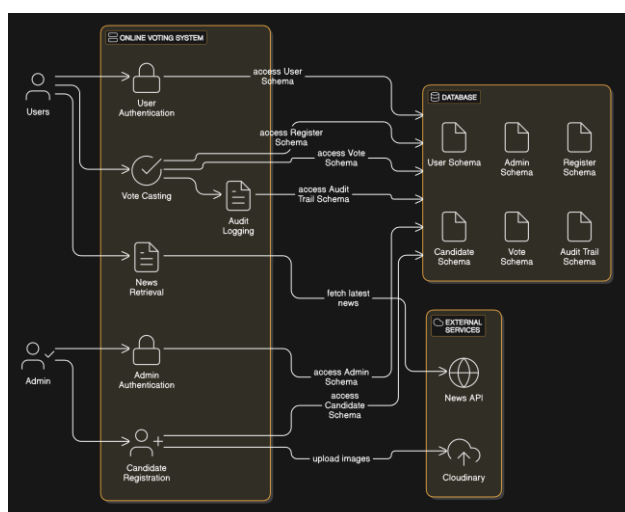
ONLINE VOTING SYSTEM

Users

User Authentication

access User Schema

DATABASE

access Register Schema

access Vote Schema

User Schema

Admin Schema

Register Schema

Vote Casting

Audit Logging

access Audit Trail Schema

Candidate Schema

Vote Schema

Audit Trail Schema

News Retrieval

fetch latest news

EXTERNAL SERVICES

Admin

Admin Authentication

access Admin Schema

News API

access Candidate Schema

Candidate Registration

upload images

Cloudinary